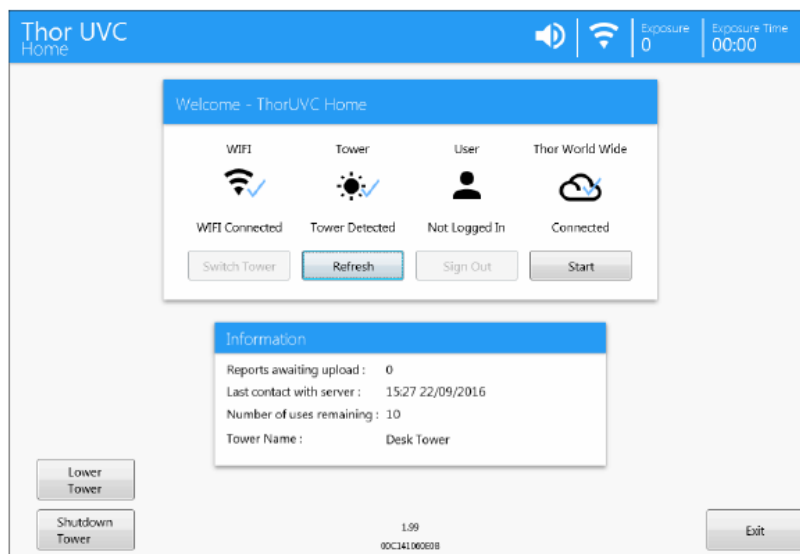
Thor UVC
Home

Exposure
0

Exposure Time
00:00

Welcome - ThorUVC Home

WIFI
WIFI Connected

Tower
Tower Detected

User
Not Logged In

Thor World Wide
Connected

Switch Tower
Refresh
Sign Out
Start

Information

Reports awaiting upload : 0
Last contact with server : 15:27 22/09/2016
Number of uses remaining : 10
Tower Name : Desk Tower

Lower Tower

Shutdown Tower

1.99
00C14106DE0B

Exit